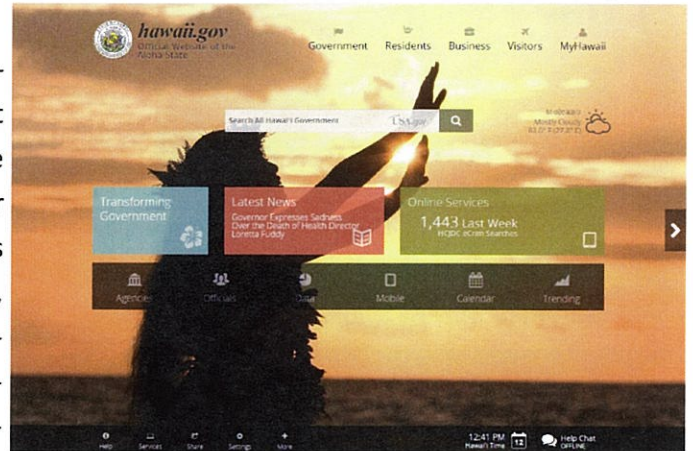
hawaii.gov
Official Website of the Aloha State

Government Residents Business Visitors MyHawaii

Search All Hawaii Government USA.gov

Honolulu
Mostly Cloudy
81.0°F (27.2°C)

Transforming Government

Latest News
Governor Expresses Sadness Over the Death of Health Director Loretta Fuddy

Online Services
1,443 Last Week
HCJDC eCrim Searches

Agencies Officials Data Mobile Calendar Trending

Help Services Share Settings More

12:41 PM
Hawaii Time
12

Help Chat
OFFLINE